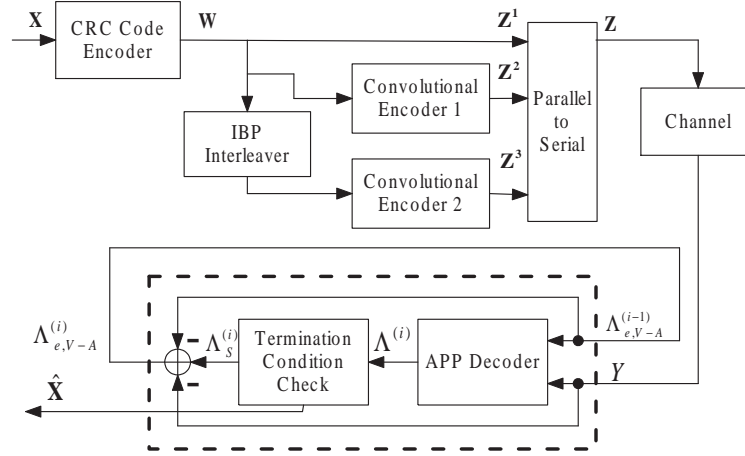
$\mathbf{X}$

CRC Code Encoder

$\mathbf{W}$

$\mathbf{Z^1}$

$\mathbf{Z}$

$\mathbf{Z^2}$

Convolutional Encoder 1

Parallel to Serial

Channel

IBP Interleaver

$\mathbf{Z^3}$

Convolutional Encoder 2

$\Lambda_{e,V-A}^{(i)}$

$\Lambda_{S}^{(i)}$

Termination Condition Check

$\Lambda^{(i)}$

APP Decoder

$\Lambda_{e,V-A}^{(i-1)}$

$Y$

$\hat{\mathbf{X}}$